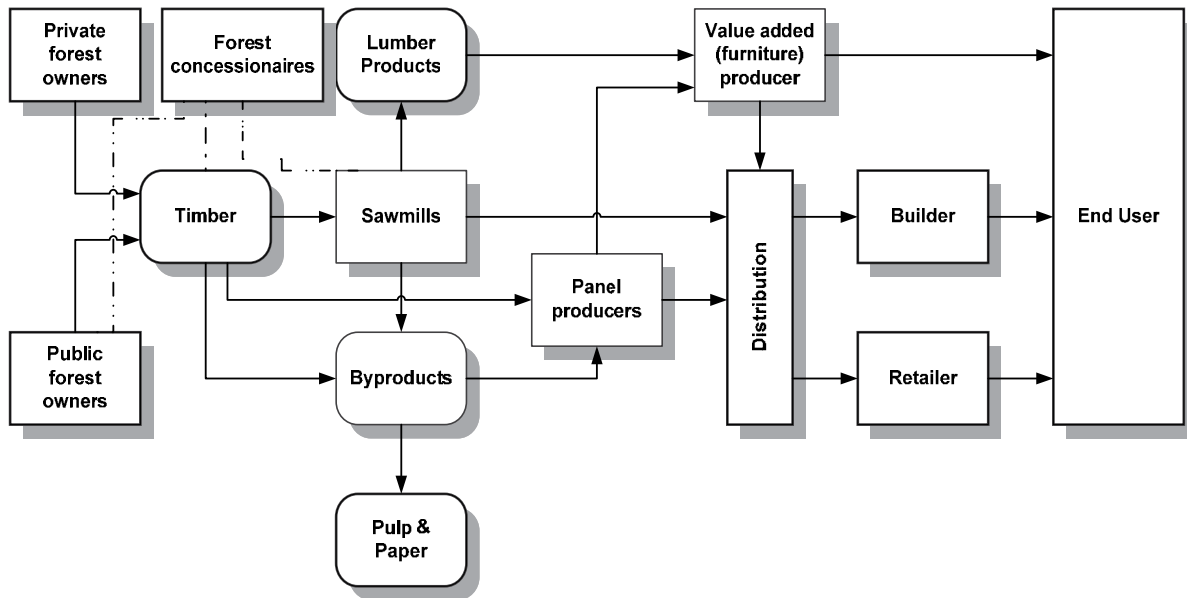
Private forest owners

Forest concessionaires

Lumber Products

Value added (furniture) producer

End User

Timber

Sawmills

Distribution

Builder

Panel producers

Public forest owners

Byproducts

Retailer

Pulp & Paper